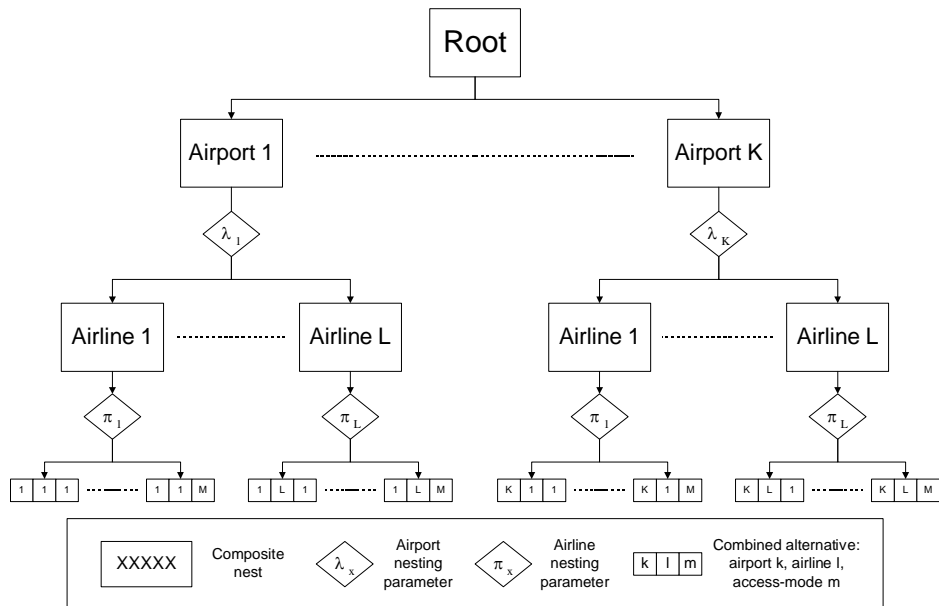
Root

Airport 1

Airport K

$\lambda_1$

$\lambda_K$

Airline 1

Airline L

Airline 1

Airline L

$\pi_1$

$\pi_L$

$\pi_1$

$\pi_L$

| 1 | 1 | 1 |

| 1 | 1 | M |

| 1 | L | 1 |

| 1 | L | M |

| K | 1 | 1 |

| K | 1 | M |

| K | L | 1 |

| K | L | M |

XXXXX Composite nest

$\lambda_x$ Airport nesting parameter

$\pi_x$ Airline nesting parameter

| k | l | m | Combined alternative: airport k, airline l, access-mode m